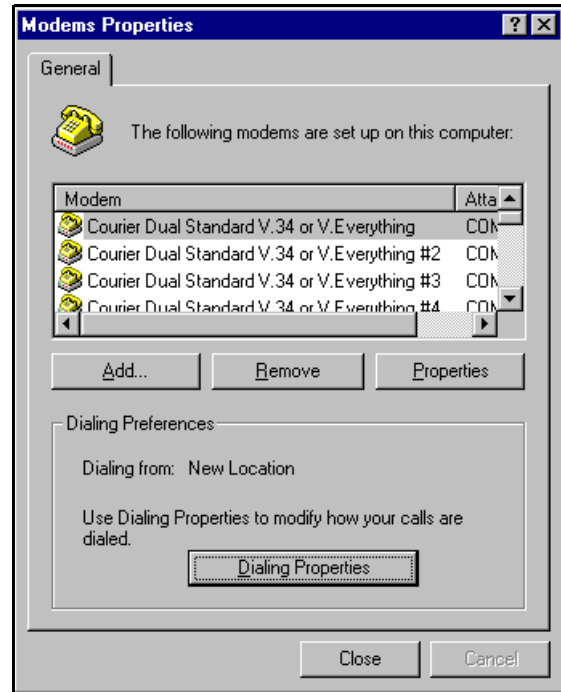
Modems Properties

General

The following modems are set up on this computer:

| Modem | Atta |
|---|---|
| Courier Dual Standard V.34 or V.Everything | COM |
| Courier Dual Standard V.34 or V.Everything #2 | COM |
| Courier Dual Standard V.34 or V.Everything #3 | COM |
| Courier Dual Standard V.34 or V.Everything #4 | COM |

Add...
Remove
Properties

Dialing Preferences

Dialing from: New Location

Use Dialing Properties to modify how your calls are dialed.

Dialing Properties

Close
Cancel